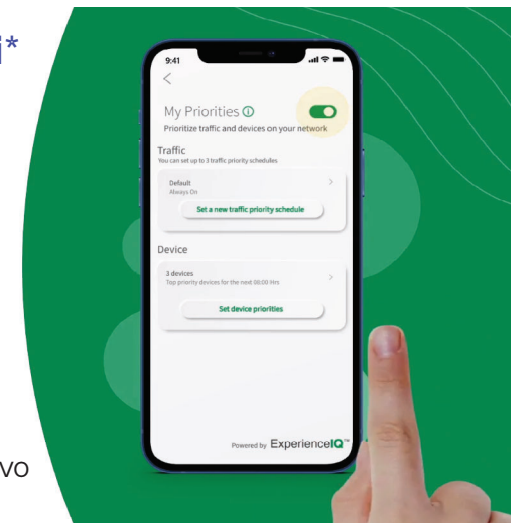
d*

vo

9:41

<

My Priorities ⓘ

Prioritize traffic and devices on your network

Traffic

You can set up to 3 traffic priority schedules

Default

Always On

>

Set a new traffic priority schedule

Device

3 devices

Top priority devices for the next 00:00 Hrs

>

Set device priorities

Powered by ExperienceIQ™